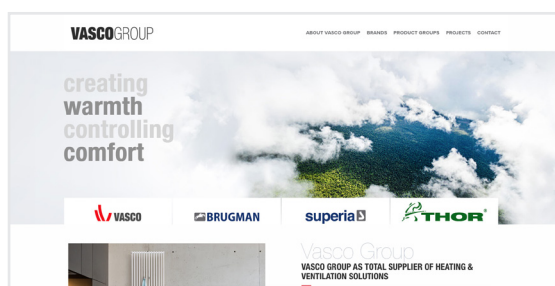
VASCOGROUP

ABOUT VASCO GROUP BRANDS PRODUCT GROUPS PROJECTS CONTACT

creating
warmth
controlling
comfort

VASCO

BRUGMAN

superia

THOR

Vasco Group
VASCO GROUP AS TOTAL SUPPLIER OF HEATING & VENTILATION SOLUTIONS